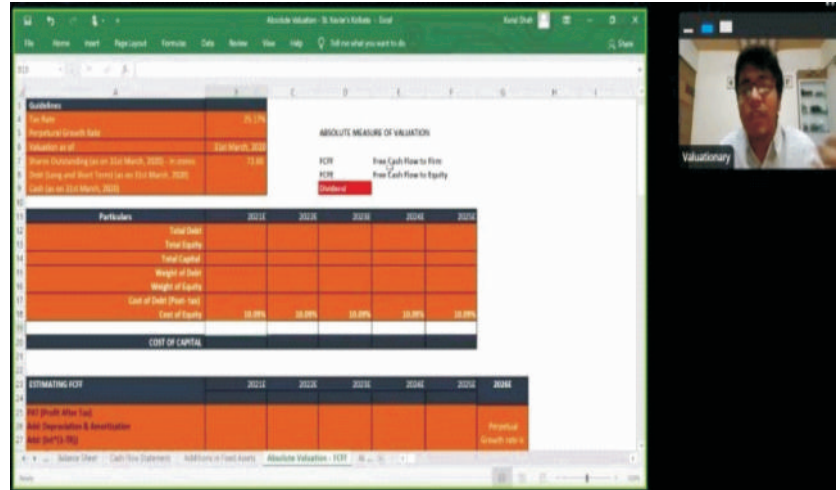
Absolute Valuation - St. Xavier's Kolkata - Excel

File Home Insert Page Layout Formulas Data Review View Help Tell me what you want to do

Share

Guidelines
Tax Rate 25.17%
Perpetual Growth Rate
Valuation as of 31st March, 2020
Shares Outstanding (as on 31st March, 2020) - in crores 73.60
Debt (Long and Short Term) (as on 31st March, 2020)
Cash (as on 31st March, 2020)

ABSOLUTE MEASURE OF VALUATION

FCFF Free Cash Flow to Firm
FCFE Free Cash Flow to Equity
Dividend

| Particulars | 2021E | 2022E | 2023E | 2024E | 2025E |
|---|---|---|---|---|---|
| Total Debt | | | | | |
| Total Equity | | | | | |
| Total Capital | | | | | |
| Weight of Debt | | | | | |
| Weight of Equity | | | | | |
| Cost of Debt (Post- tax) | | | | | |
| Cost of Equity | 10.09% | 10.09% | 10.09% | 10.09% | 10.09% |
| | | | | | |
| COST OF CAPITAL | | | | | |

| ESTIMATING FCFF | 2021E | 2022E | 2023E | 2024E | 2025E | 2026E |
|---|---|---|---|---|---|---|
| | | | | | | |
| PAT (Profit After Tax) | | | | | | |
| Add: Depreciation & Amortization | | | | | | Perpetual |
| Add: [Int*(1-TR)] | | | | | | Growth rate & |

Balance Sheet | Cash Flow Statement | Additions in Fixed Assets | Absolute Valuation - FCFF

Ready

Valuationary